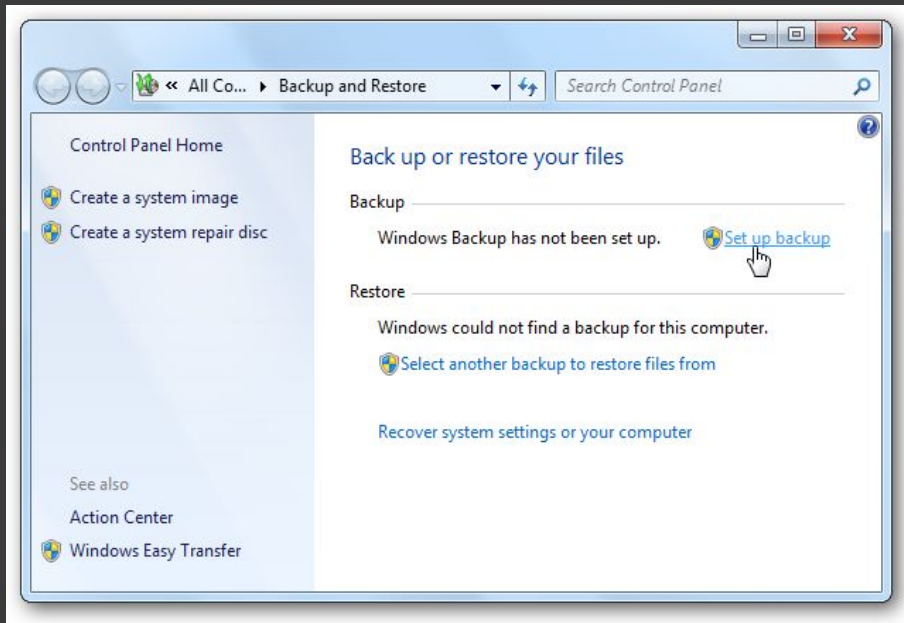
« All Co... ▸ Backup and Restore

Search Control Panel

Control Panel Home

Create a system image

Create a system repair disc

See also

Action Center

Windows Easy Transfer

Back up or restore your files

Backup

Windows Backup has not been set up.

Set up backup

Restore

Windows could not find a backup for this computer.

Select another backup to restore files from

Recover system settings or your computer